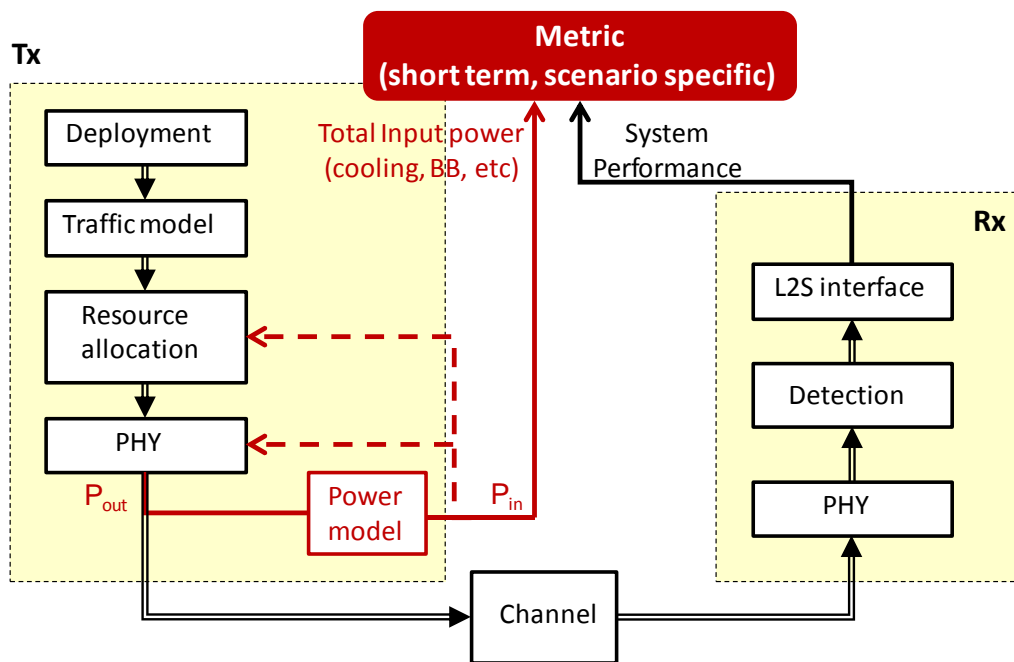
Metric
(short term, scenario specific)

Tx

Deployment

Traffic model

Resource allocation

PHY

Total Input power (cooling, BB, etc)

System Performance

Rx

L2S interface

Detection

PHY

$P_{out}$

Power model

$P_{in}$

Channel